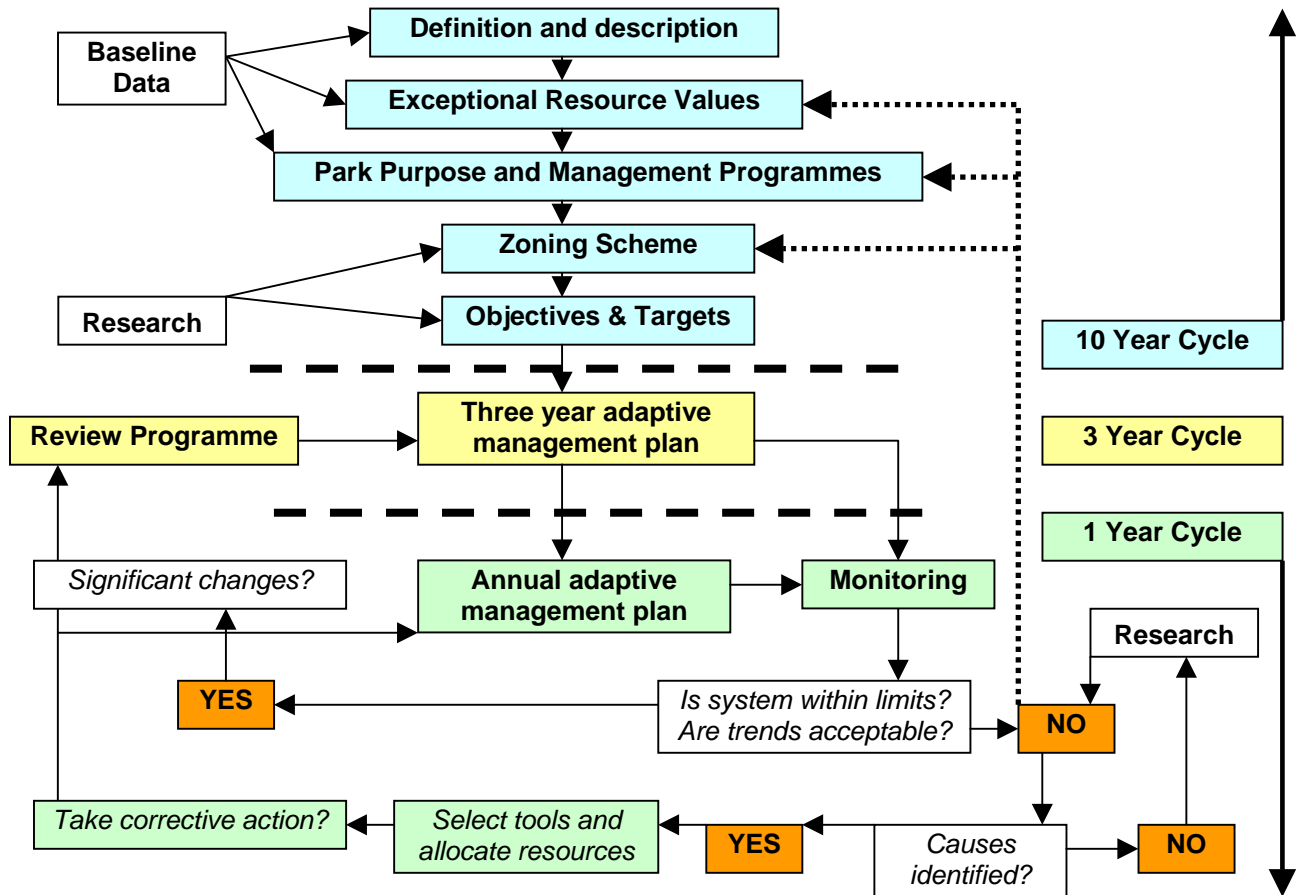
Baseline Data

Definition and description

Exceptional Resource Values

Park Purpose and Management Programmes

Zoning Scheme

Research

Objectives & Targets

10 Year Cycle

Review Programme

Three year adaptive management plan

3 Year Cycle

1 Year Cycle

*Significant changes?*

Annual adaptive management plan

Monitoring

Research

YES

*Is system within limits? Are trends acceptable?*

NO

*Take corrective action?*

*Select tools and allocate resources*

YES

*Causes identified?*

NO